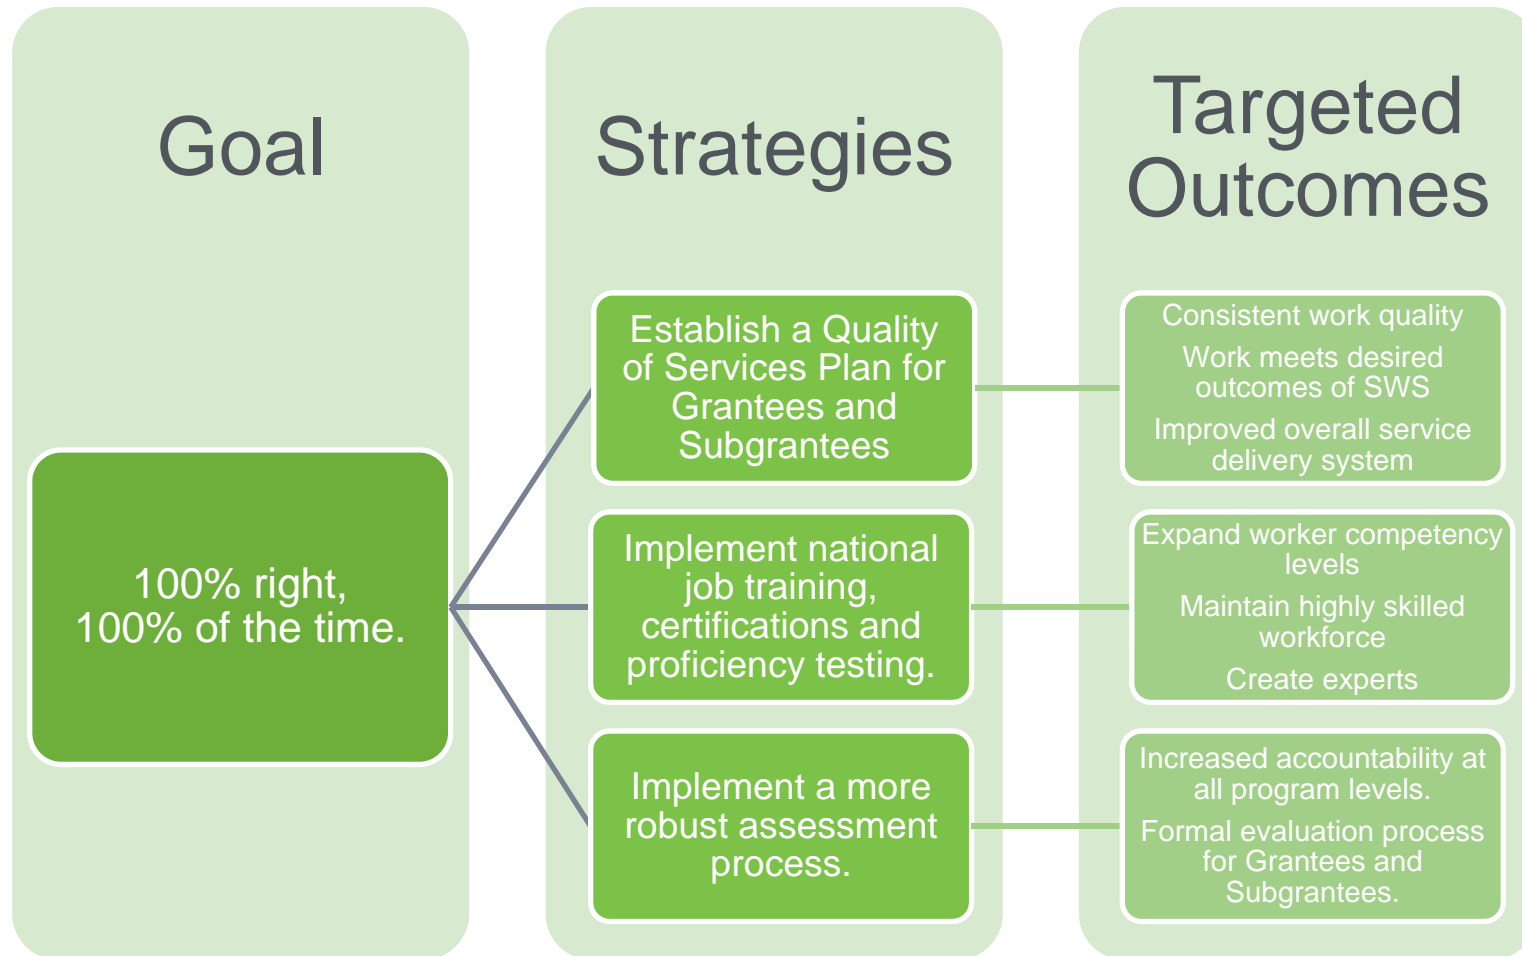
Goal

100% right, 100% of the time.

Strategies

Establish a Quality of Services Plan for Grantees and Subgrantees

Implement national job training, certifications and proficiency testing.

Implement a more robust assessment process.

Targeted Outcomes

Consistent work quality

Work meets desired outcomes of SWS

Improved overall service delivery system

Expand worker competency levels

Maintain highly skilled workforce

Create experts

Increased accountability at all program levels.

Formal evaluation process for Grantees and Subgrantees.